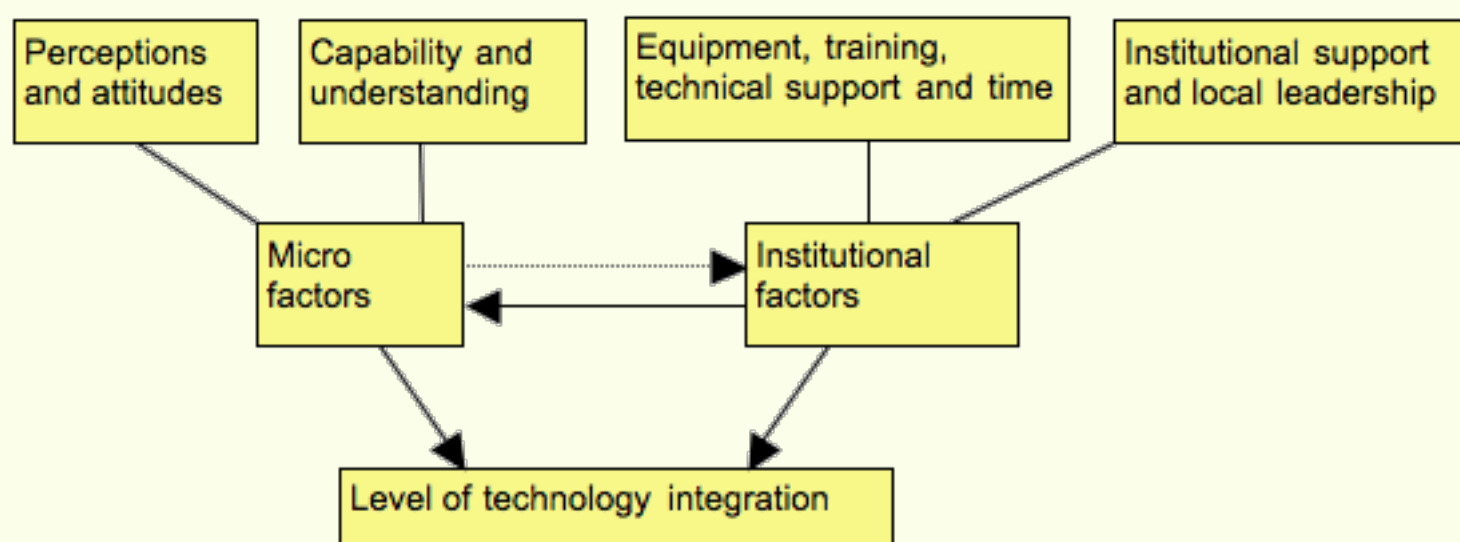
Perceptions and attitudes

Capability and understanding

Equipment, training, technical support and time

Institutional support and local leadership

Micro factors

Institutional factors

Level of technology integration